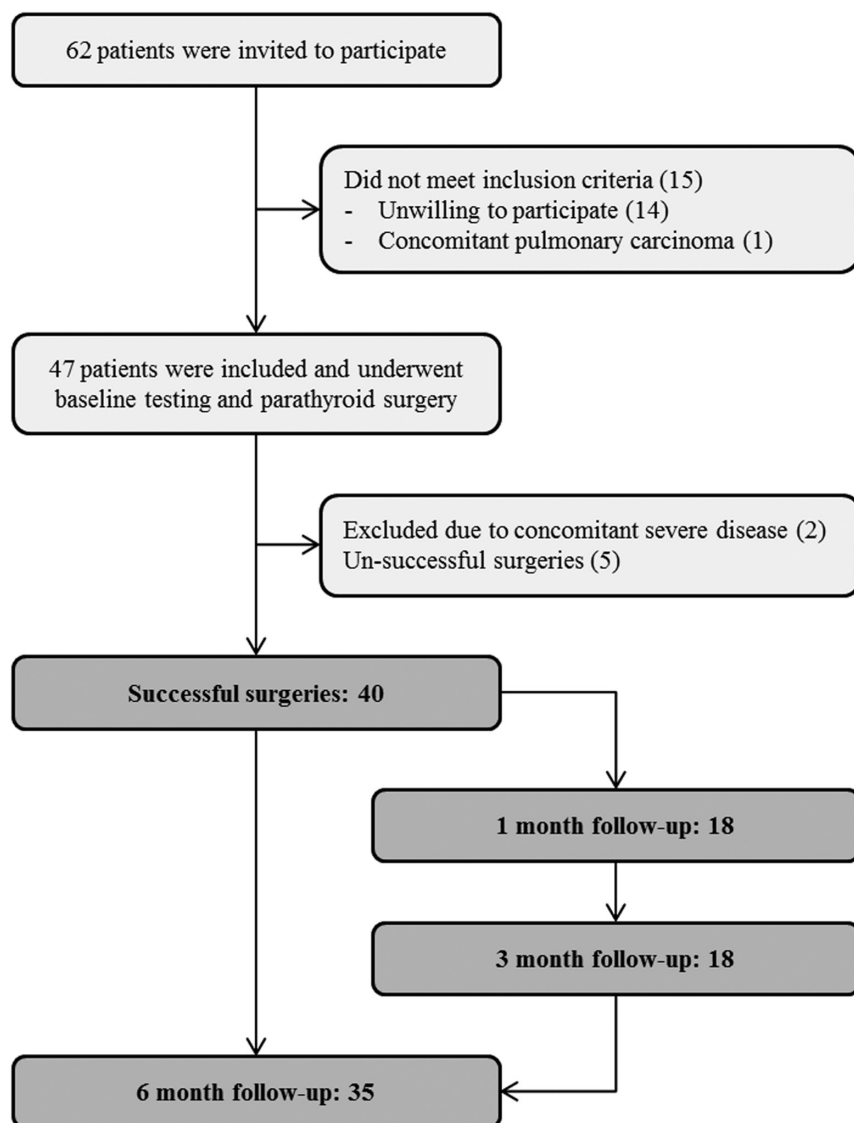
62 patients were invited to participate

Did not meet inclusion criteria (15)
- Unwilling to participate (14)
- Concomitant pulmonary carcinoma (1)

47 patients were included and underwent baseline testing and parathyroid surgery

Excluded due to concomitant severe disease (2)
Un-successful surgeries (5)

**Successful surgeries: 40**

**1 month follow-up: 18**

**3 month follow-up: 18**

**6 month follow-up: 35**